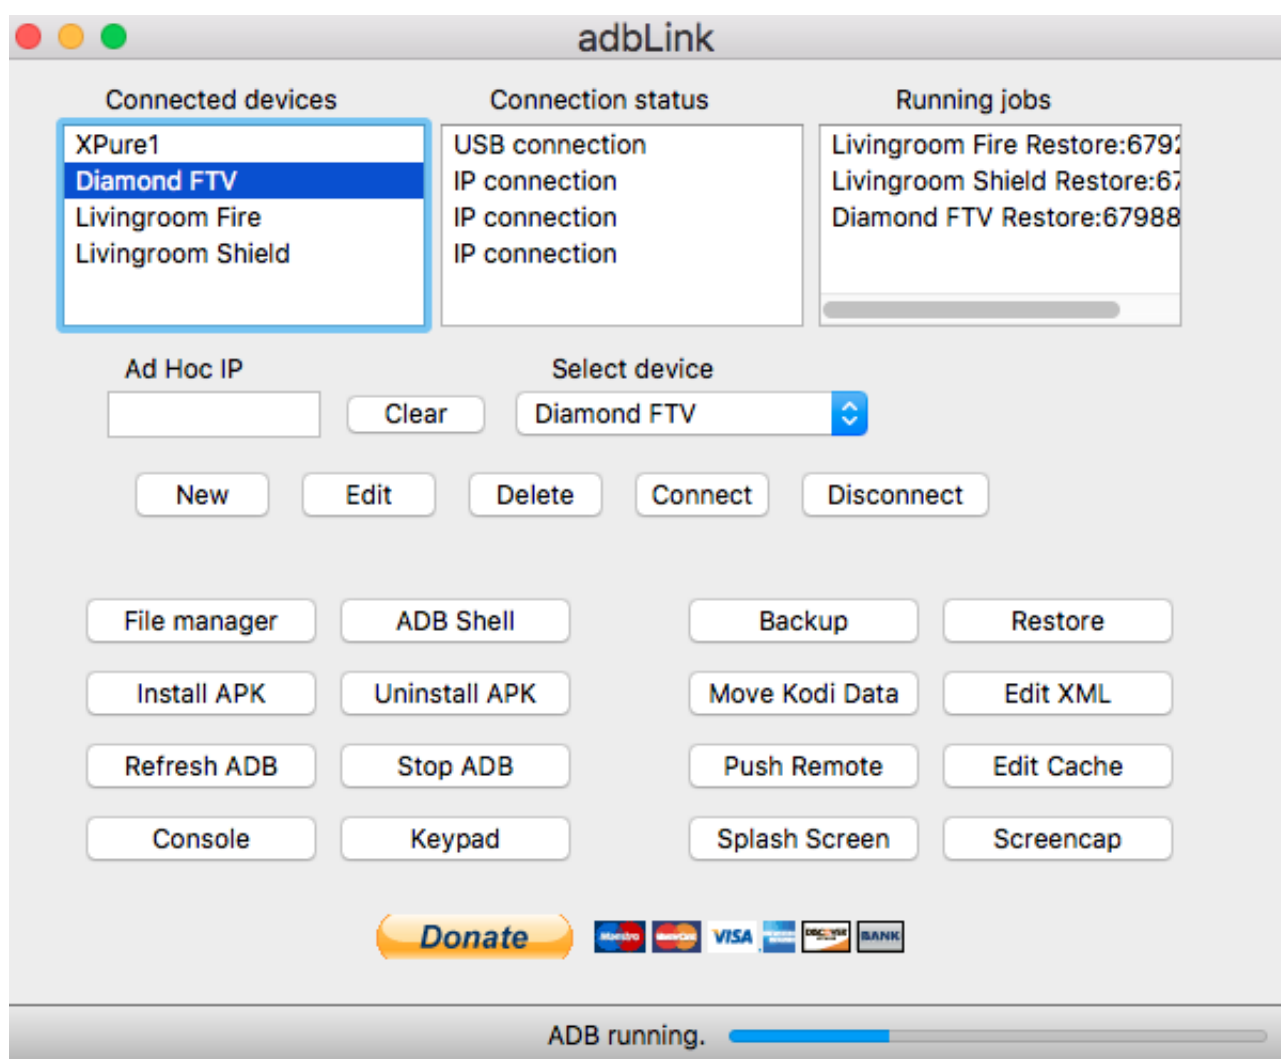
adbLink

Connected devices
XPure1
Diamond FTV
Livingroom Fire
Livingroom Shield

Connection status
USB connection
IP connection
IP connection
IP connection

Running jobs
Livingroom Fire Restore:679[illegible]
Livingroom Shield Restore:67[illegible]
Diamond FTV Restore:67988

Ad Hoc IP

Clear

Select device
Diamond FTV

New
Edit
Delete
Connect
Disconnect

File manager
ADB Shell
Backup
Restore
Install APK
Uninstall APK
Move Kodi Data
Edit XML
Refresh ADB
Stop ADB
Push Remote
Edit Cache
Console
Keypad
Splash Screen
Screencap

Donate

Maestro
MasterCard
VISA
DISCOVER
BANK

ADB running.